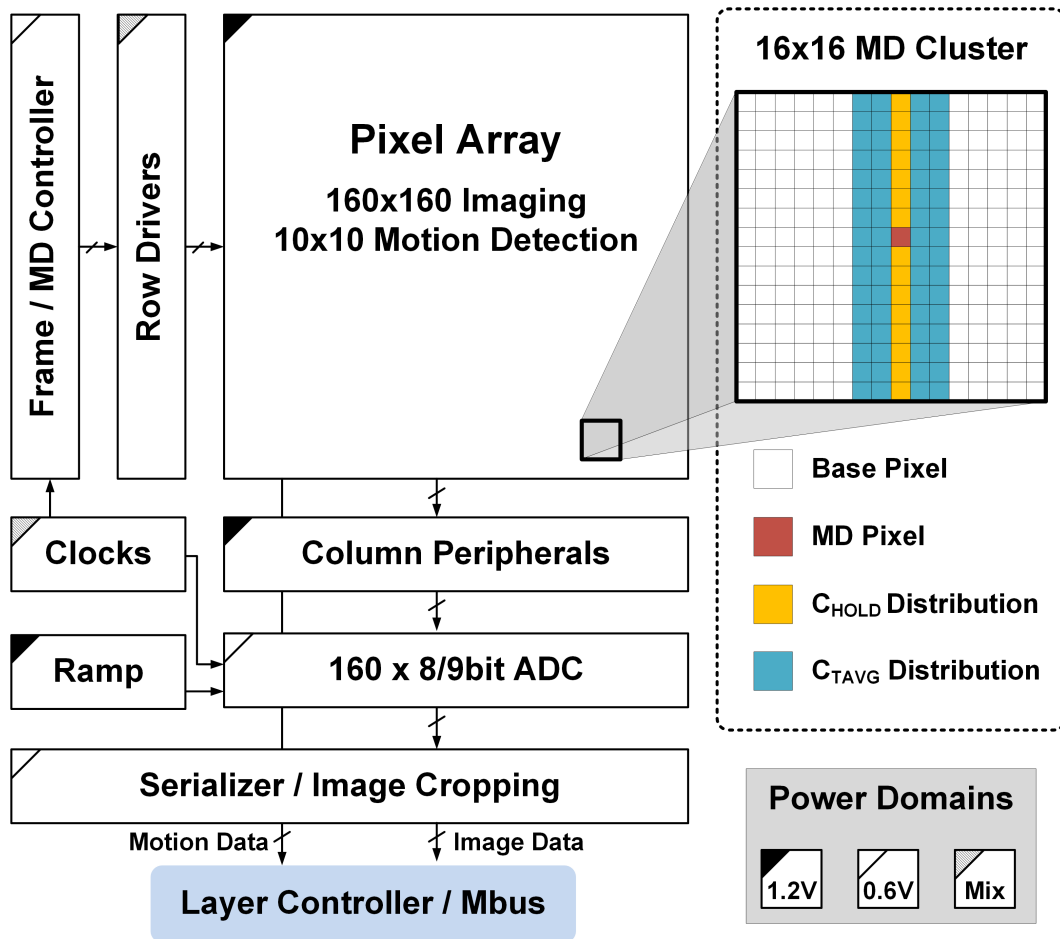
Frame / MD Controller

Row Drivers

Pixel Array

160x160 Imaging
10x10 Motion Detection

16x16 MD Cluster

Base Pixel

MD Pixel

$C_{HOLD}$ Distribution

$C_{TAVG}$ Distribution

Clocks

Column Peripherals

Ramp

160 x 8/9bit ADC

Serializer / Image Cropping

Motion Data

Image Data

Layer Controller / Mbus

Power Domains

1.2V

0.6V

Mix